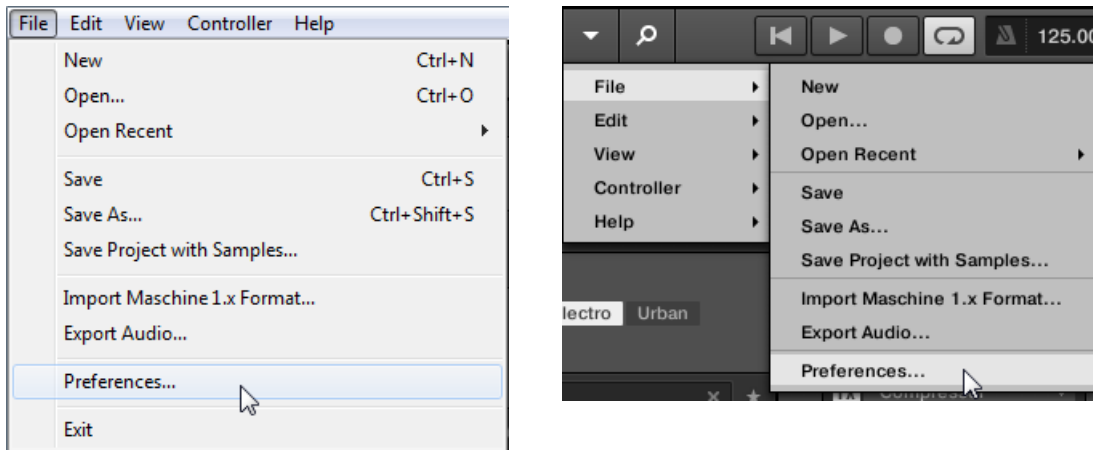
File Edit View Controller Help

New Ctrl+N
Open... Ctrl+O
Open Recent
Save Ctrl+S
Save As... Ctrl+Shift+S
Save Project with Samples...
Import Maschine 1.x Format...
Export Audio...
Preferences...
Exit

125.0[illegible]

File
Edit
View
Controller
Help

New
Open...
Open Recent
Save
Save As...
Save Project with Samples...
Import Maschine 1.x Format...
Export Audio...
Preferences...

lectro Urban

Compress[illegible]